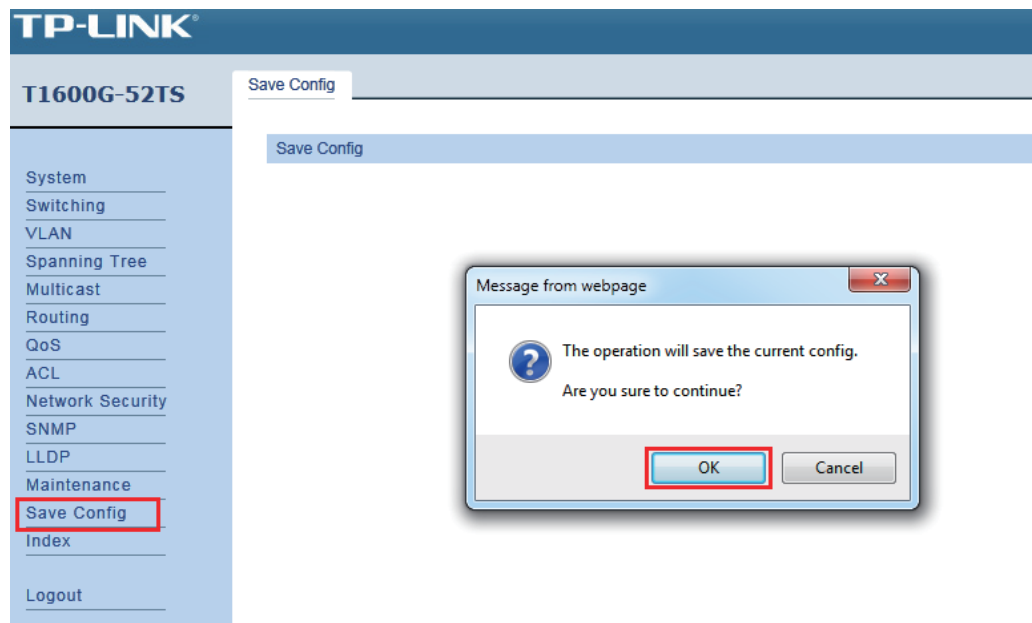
TP-LINK®

T1600G-52TS

System
Switching
VLAN
Spanning Tree
Multicast
Routing
QoS
ACL
Network Security
SNMP
LLDP
Maintenance
Save Config
Index

Logout

Save Config

Save Config

Message from webpage

The operation will save the current config.

Are you sure to continue?

OK

Cancel